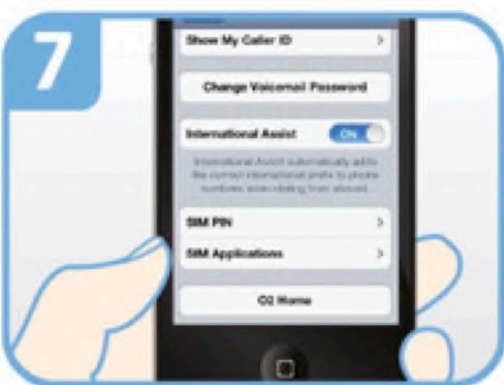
7

Show My Caller ID >

Change Voicemail Password

International Assist ON

International Assist automatically adds the correct international prefix to phone numbers when dialing from abroad.

SIM PIN >

SIM Applications >

O2 Home